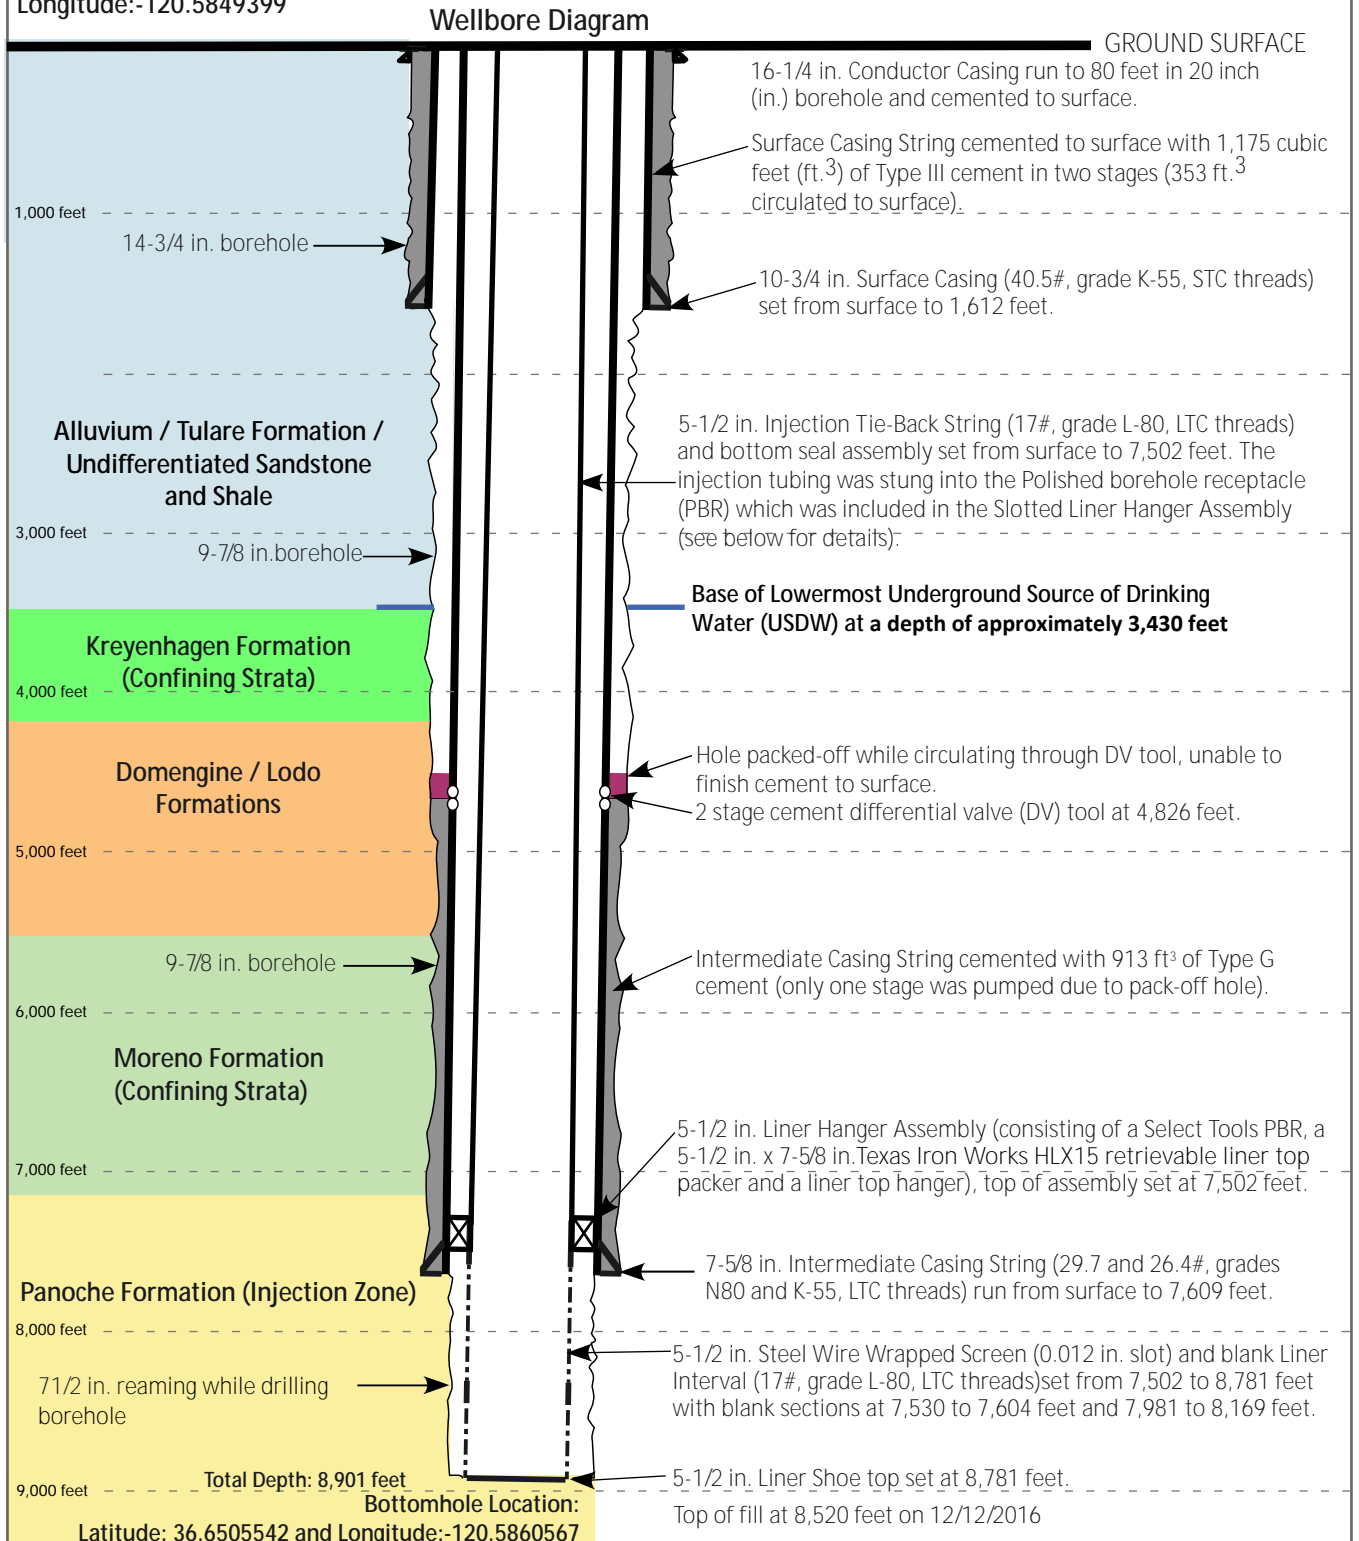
Longitude:-120.5849399

Wellbore Diagram

GROUND SURFACE

16-1/4 in. Conductor Casing run to 80 feet in 20 inch (in.) borehole and cemented to surface.

Surface Casing String cemented to surface with 1,175 cubic feet (ft.$^3$) of Type III cement in two stages (353 ft.$^3$ circulated to surface).

1,000 feet

14-3/4 in. borehole

10-3/4 in. Surface Casing (40.5#, grade K-55, STC threads) set from surface to 1,612 feet.

Alluvium / Tulare Formation / Undifferentiated Sandstone and Shale

5-1/2 in. Injection Tie-Back String (17#, grade L-80, LTC threads) and bottom seal assembly set from surface to 7,502 feet. The injection tubing was stung into the Polished borehole receptacle (PBR) which was included in the Slotted Liner Hanger Assembly (see below for details).

3,000 feet

9-7/8 in.borehole

Base of Lowermost Underground Source of Drinking Water (USDW) at a depth of approximately 3,430 feet

Kreyenhagen Formation (Confining Strata)

4,000 feet

Domengine / Lodo Formations

Hole packed-off while circulating through DV tool, unable to finish cement to surface.

2 stage cement differential valve (DV) tool at 4,826 feet.

5,000 feet

9-7/8 in. borehole

Intermediate Casing String cemented with 913 ft³ of Type G cement (only one stage was pumped due to pack-off hole).

6,000 feet

Moreno Formation (Confining Strata)

5-1/2 in. Liner Hanger Assembly (consisting of a Select Tools PBR, a 5-1/2 in. x 7-5/8 in.Texas Iron Works HLX15 retrievable liner top packer and a liner top hanger), top of assembly set at 7,502 feet.

7,000 feet

Panoche Formation (Injection Zone)

7-5/8 in. Intermediate Casing String (29.7 and 26.4#, grades N80 and K-55, LTC threads) run from surface to 7,609 feet.

8,000 feet

71/2 in. reaming while drilling borehole

5-1/2 in. Steel Wire Wrapped Screen (0.012 in. slot) and blank Liner Interval (17#, grade L-80, LTC threads)set from 7,502 to 8,781 feet with blank sections at 7,530 to 7,604 feet and 7,981 to 8,169 feet.

9,000 feet

Total Depth: 8,901 feet

5-1/2 in. Liner Shoe top set at 8,781 feet.

Bottomhole Location:
Latitude: 36.6505542 and Longitude:-120.5860567

Top of fill at 8,520 feet on 12/12/2016